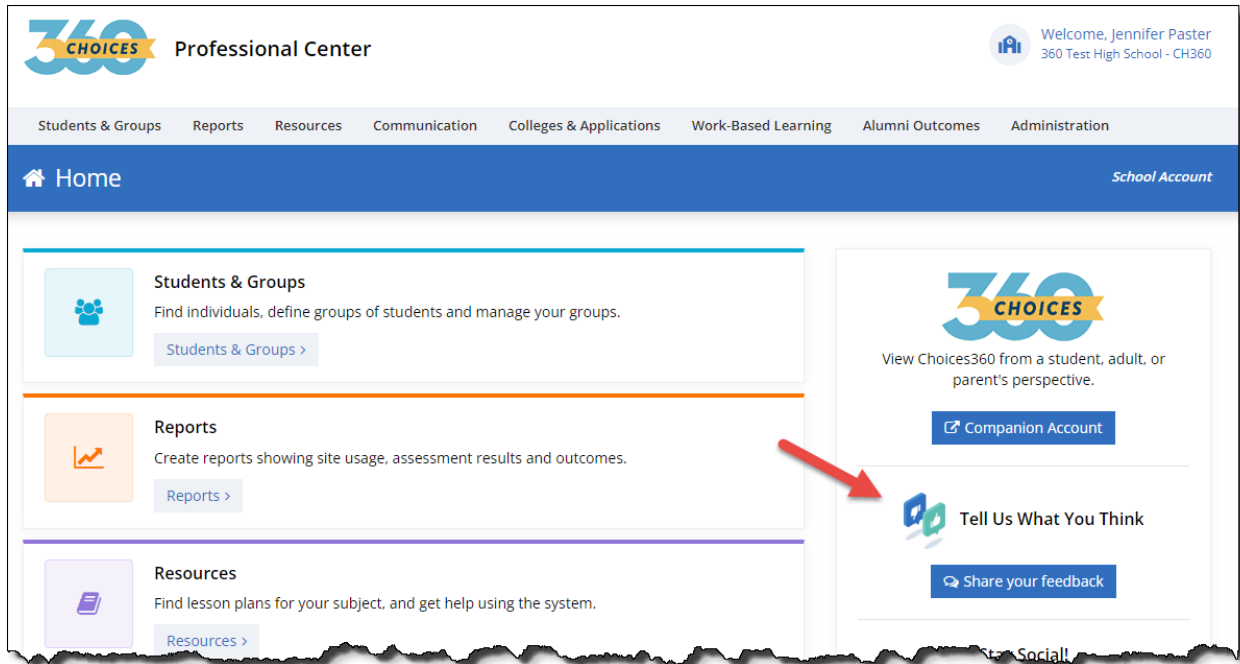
360 CHOICES Professional Center

Welcome, Jennifer Paster
360 Test High School - CH360

Students & Groups Reports Resources Communication Colleges & Applications Work-Based Learning Alumni Outcomes Administration

Home

School Account

Students & Groups
Find individuals, define groups of students and manage your groups.
Students & Groups ›

Reports
Create reports showing site usage, assessment results and outcomes.
Reports ›

Resources
Find lesson plans for your subject, and get help using the system.
Resources ›

360 CHOICES
View Choices360 from a student, adult, or parent's perspective.
Companion Account

Tell Us What You Think
Share your feedback

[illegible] Social!